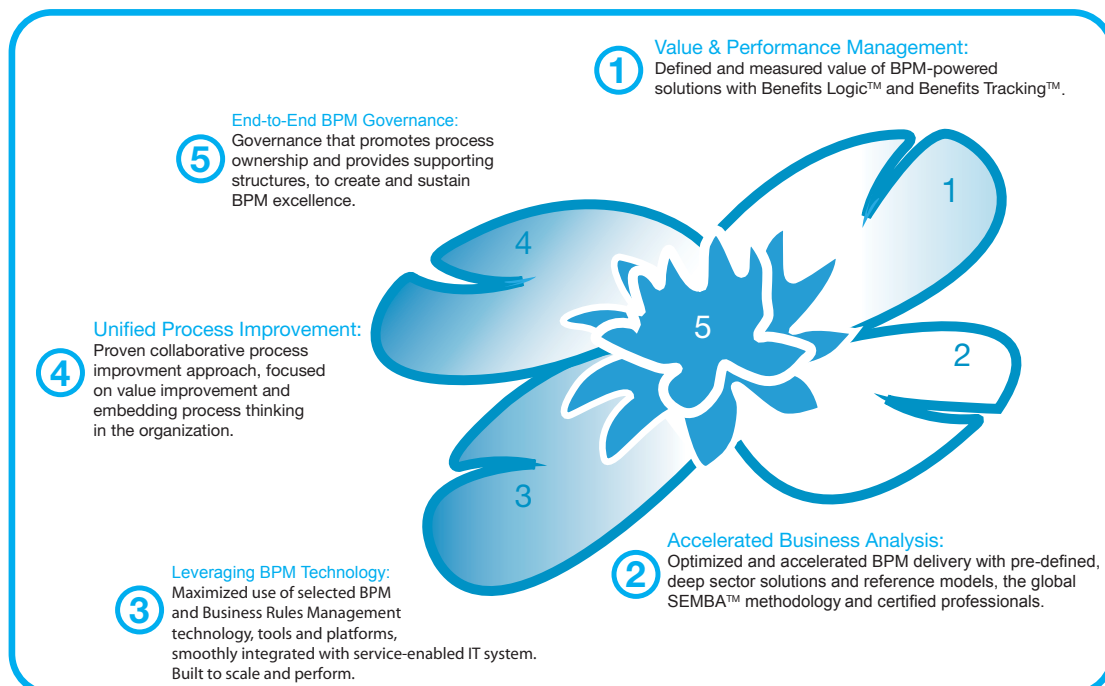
1
Value & Performance Management:
Defined and measured value of BPM-powered solutions with Benefits Logic™ and Benefits Tracking™.

5
End-to-End BPM Governance:
Governance that promotes process ownership and provides supporting structures, to create and sustain BPM excellence.

1

4

5

2

4
Unified Process Improvement:
Proven collaborative process improvment approach, focused on value improvement and embedding process thinking in the organization.

3

2
Accelerated Business Analysis:
Optimized and accelerated BPM delivery with pre-defined, deep sector solutions and reference models, the global SEMBA™ methodology and certified professionals.

3
Leveraging BPM Technology:
Maximized use of selected BPM and Business Rules Management technology, tools and platforms, smoothly integrated with service-enabled IT system. Built to scale and perform.